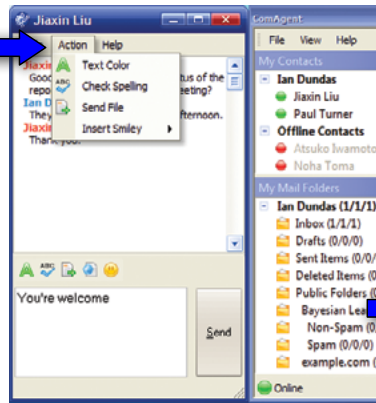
Jiaxin Liu

Action Help

Text Color
Check Spelling
Send File
Insert Smiley

Jiaxin
Good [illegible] tus of the
repo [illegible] eeting?
Ian D
They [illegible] fternoon.
Jiaxin
Thank you.

You're welcome

Send

LomAgent

File View Help

My Contacts
Ian Dundas
Jiaxin Liu
Paul Turner
Offline Contacts
Atsuko Iwamoto
Noha Toma

My Mail Folders
Ian Dundas (1/1/1)
Inbox (1/1/1)
Drafts (0/0/0)
Sent Items (0/0/
Deleted Items (0
Public Folders (0
Bayesian Lea
Non-Spam (0
Spam (0/0/0)
example.com (

Online